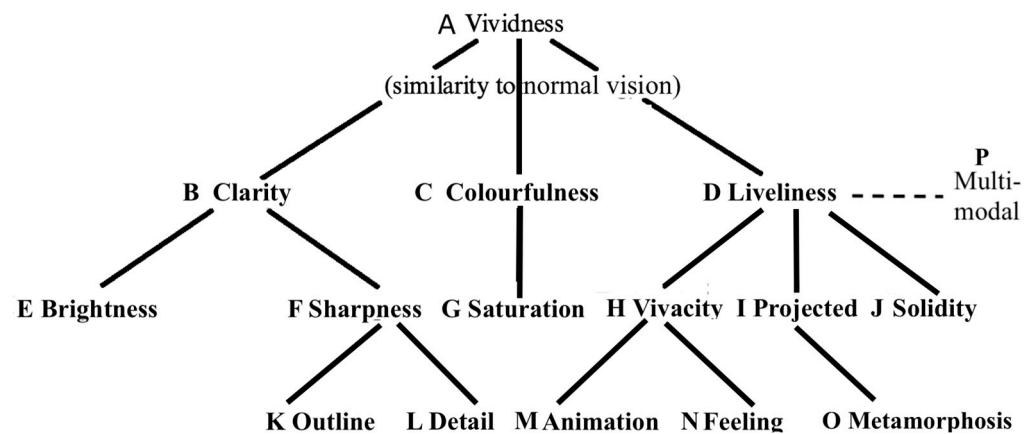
A Vividness
(similarity to normal vision)

B Clarity
C Colourfulness
D Liveliness
P Multimodal

E Brightness
F Sharpness
G Saturation
H Vivacity
I Projected
J Solidity

K Outline
L Detail
M Animation
N Feeling
O Metamorphosis